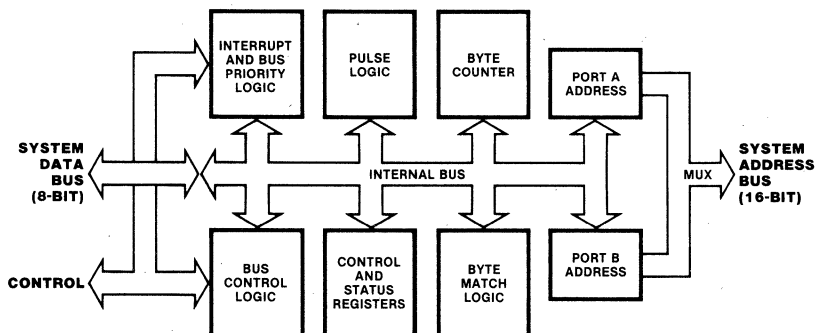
INTERRUPT AND BUS PRIORITY LOGIC

PULSE LOGIC

BYTE COUNTER

PORT A ADDRESS

SYSTEM DATA BUS (8-BIT)

INTERNAL BUS

MUX

SYSTEM ADDRESS BUS (16-BIT)

CONTROL

BUS CONTROL LOGIC

CONTROL AND STATUS REGISTERS

BYTE MATCH LOGIC

PORT B ADDRESS